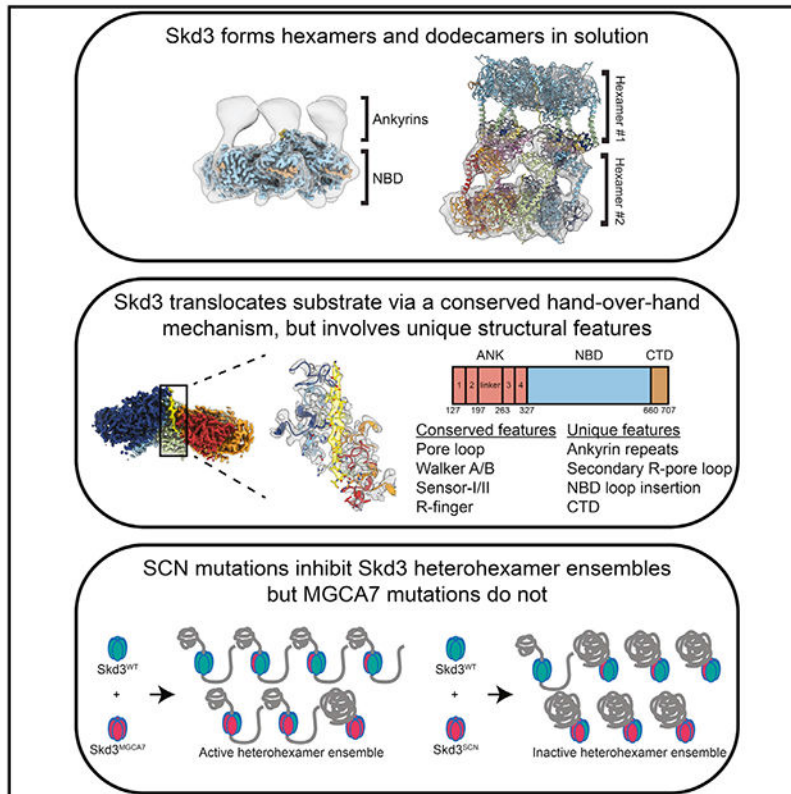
Skd3 forms hexamers and dodecamers in solution

Ankyrins

NBD

Hexamer #1

Hexamer #2

Skd3 translocates substrate via a conserved hand-over-hand mechanism, but involves unique structural features

ANK NBD CTD

1 2 linker 3 4

127 197 263 327 660 707

| Conserved features | Unique features |
|---|---|
| Pore loop | Ankyrin repeats |
| Walker A/B | Secondary R-pore loop |
| Sensor-I/II | NBD loop insertion |
| R-finger | CTD |

SCN mutations inhibit Skd3 heterohexamer ensembles but MGCA7 mutations do not

Skd3$^{WT}$

+

Skd3$^{MGCA7}$

Active heterohexamer ensemble

Skd3$^{WT}$

+

Skd3$^{SCN}$

Inactive heterohexamer ensemble